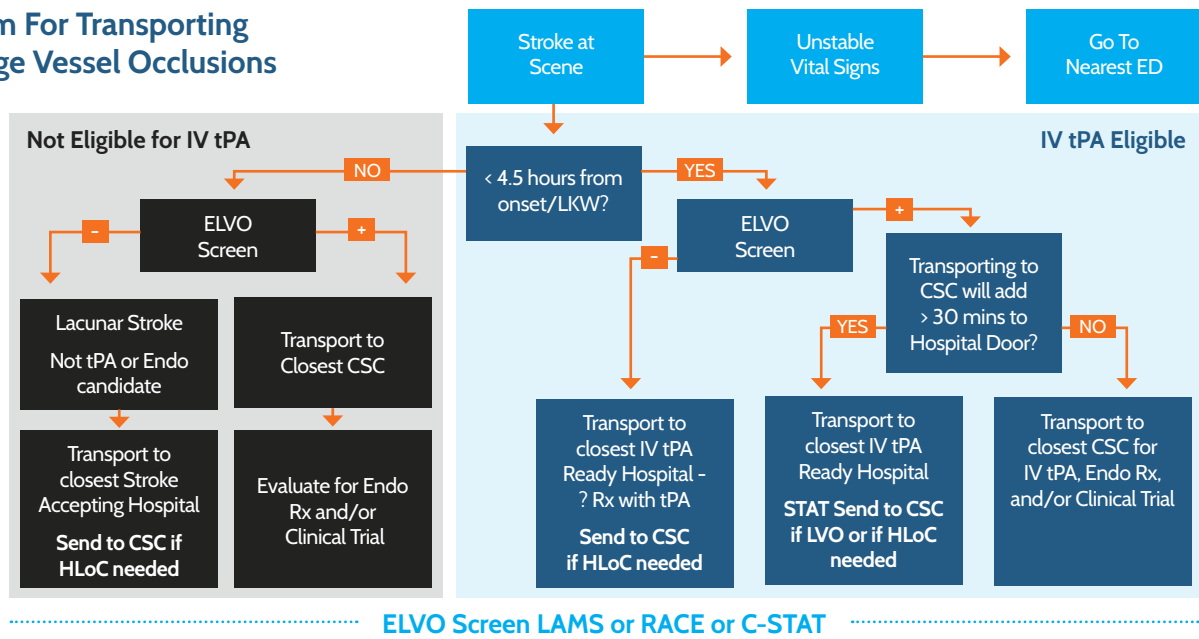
m For Transporting
ge Vessel Occlusions

Stroke at Scene

Unstable Vital Signs

Go To Nearest ED

Not Eligible for IV tPA

IV tPA Eligible

NO

< 4.5 hours from onset/LKW?

YES

ELVO Screen

-

+

Lacunar Stroke

Not tPA or Endo candidate

Transport to closest Stroke Accepting Hospital

Send to CSC if HLoC needed

Transport to Closest CSC

Evaluate for Endo Rx and/or Clinical Trial

ELVO Screen

-

+

Transporting to CSC will add > 30 mins to Hospital Door?

YES

NO

Transport to closest IV tPA Ready Hospital - ? Rx with tPA

Send to CSC if HLoC needed

Transport to closest IV tPA Ready Hospital

STAT Send to CSC if LVO or if HLoC needed

Transport to closest CSC for IV tPA, Endo Rx, and/or Clinical Trial

ELVO Screen LAMS or RACE or C-STAT